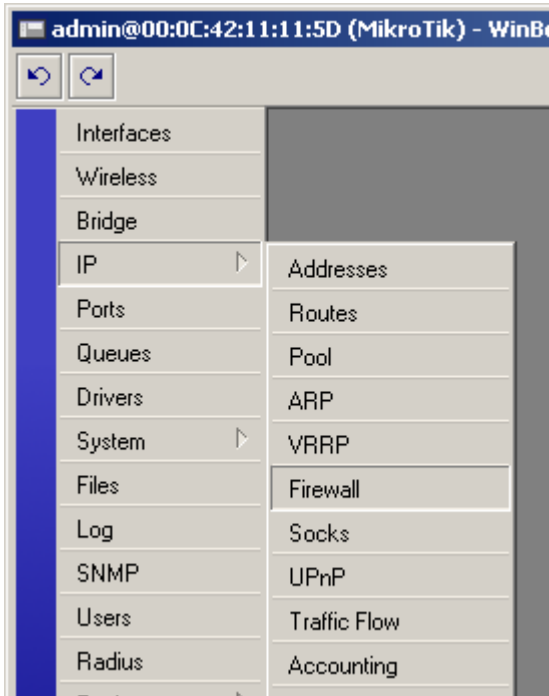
admin@00:0C:42:11:11:5D (MikroTik) - WinB

Interfaces
Wireless
Bridge
IP
Ports
Queues
Drivers
System
Files
Log
SNMP
Users
Radius

Addresses
Routes
Pool
ARP
VRRP
Firewall
Socks
UPnP
Traffic Flow
Accounting